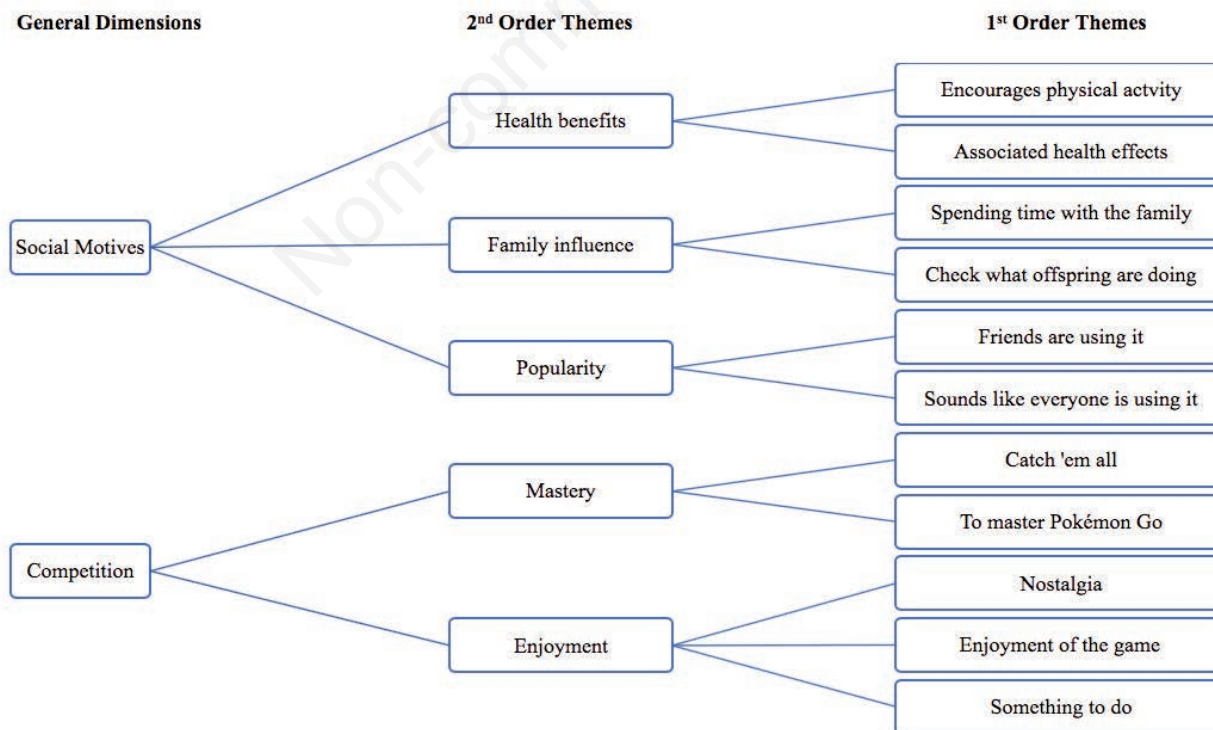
General Dimensions

2nd Order Themes

1st Order Themes

Social Motives

Health benefits

Encourages physical actvity

Associated health effects

Family influence

Spending time with the family

Check what offspring are doing

Popularity

Friends are using it

Sounds like everyone is using it

Competition

Mastery

Catch 'em all

To master Pokémon Go

Enjoyment

Nostalgia

Enjoyment of the game

Something to do

Non-com